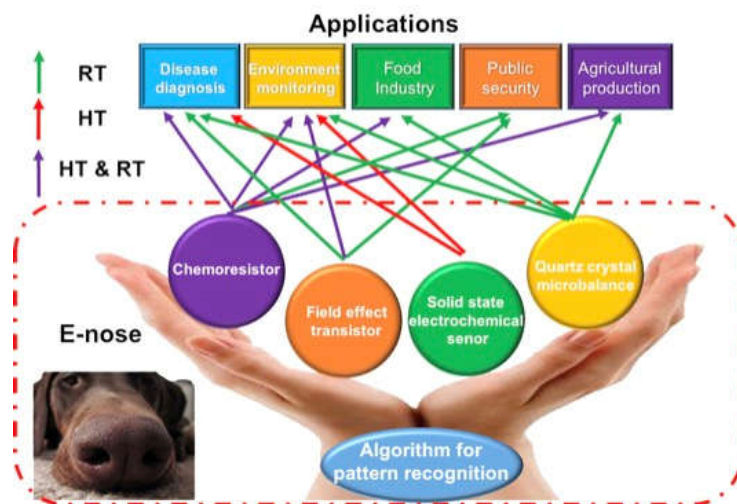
Applications

RT

HT

HT & RT

Disease diagnosis

Environment monitoring

Food Industry

Public security

Agricultural production

Chemoresistor

Field effect transistor

Solid state electrochemical senor

Quartz crystal microbalance

E-nose

Algorithm for pattern recognition